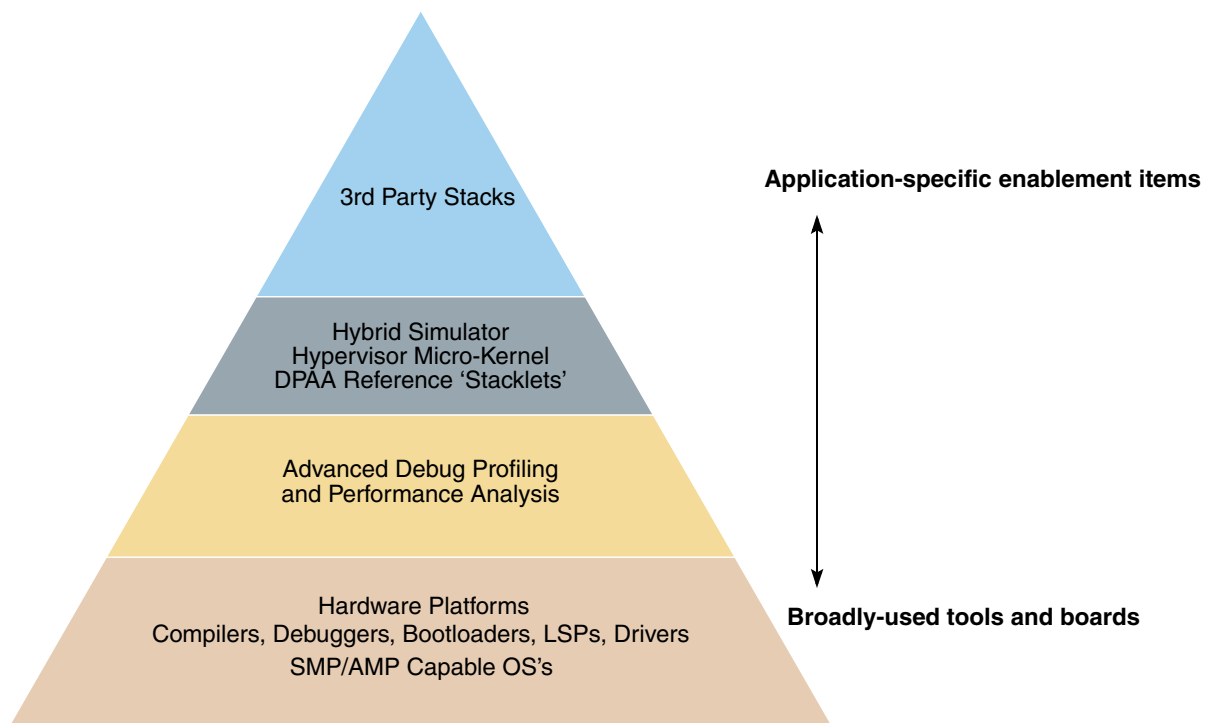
3rd Party Stacks

Hybrid Simulator
Hypervisor Micro-Kernel
DPAA Reference ‘Stacklets’

Advanced Debug Profiling
and Performance Analysis

Hardware Platforms
Compilers, Debuggers, Bootloaders, LSPs, Drivers
SMP/AMP Capable OS’s

Application-specific enablement items

Broadly-used tools and boards